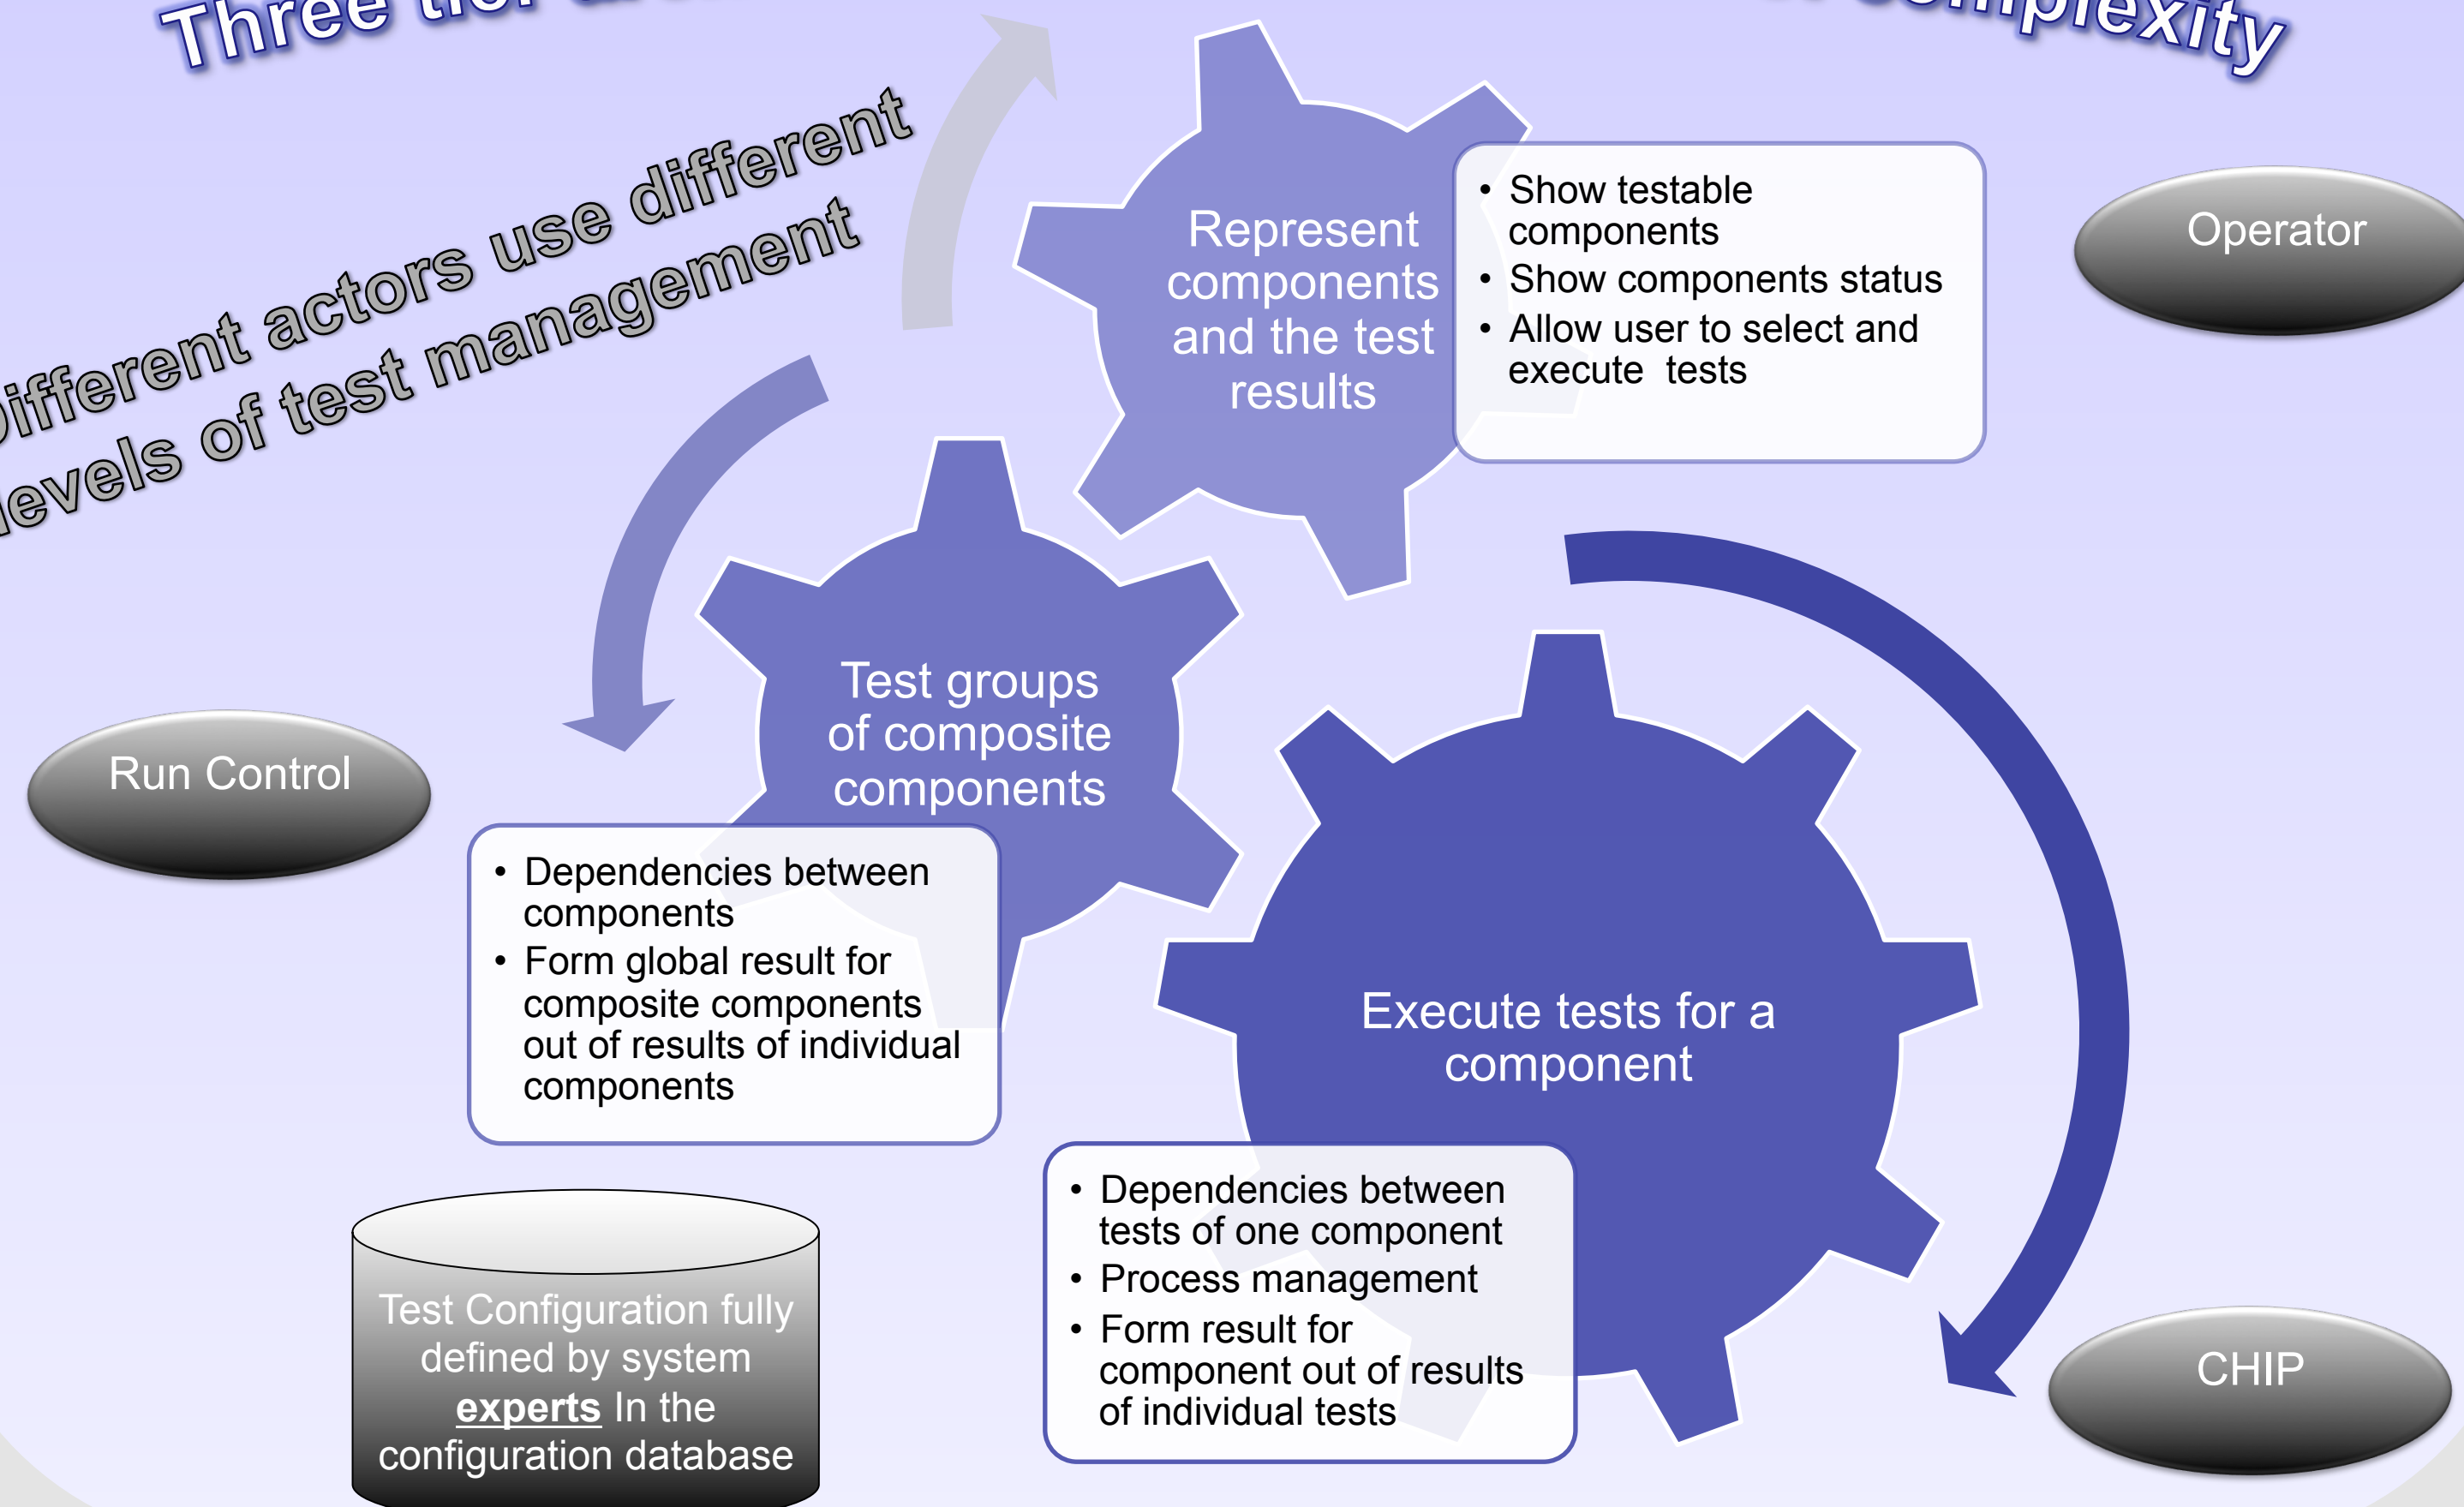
Three tier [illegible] complexity

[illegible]ifferent actors use different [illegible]evels of test management

Represent components and the test results

• Show testable components
• Show components status
• Allow user to select and execute tests

Operator

Test groups of composite components

Run Control

• Dependencies between components
• Form global result for composite components out of results of individual components

Execute tests for a component

• Dependencies between tests of one component
• Process management
• Form result for component out of results of individual tests

CHIP

Test Configuration fully defined by system **experts** In the configuration database